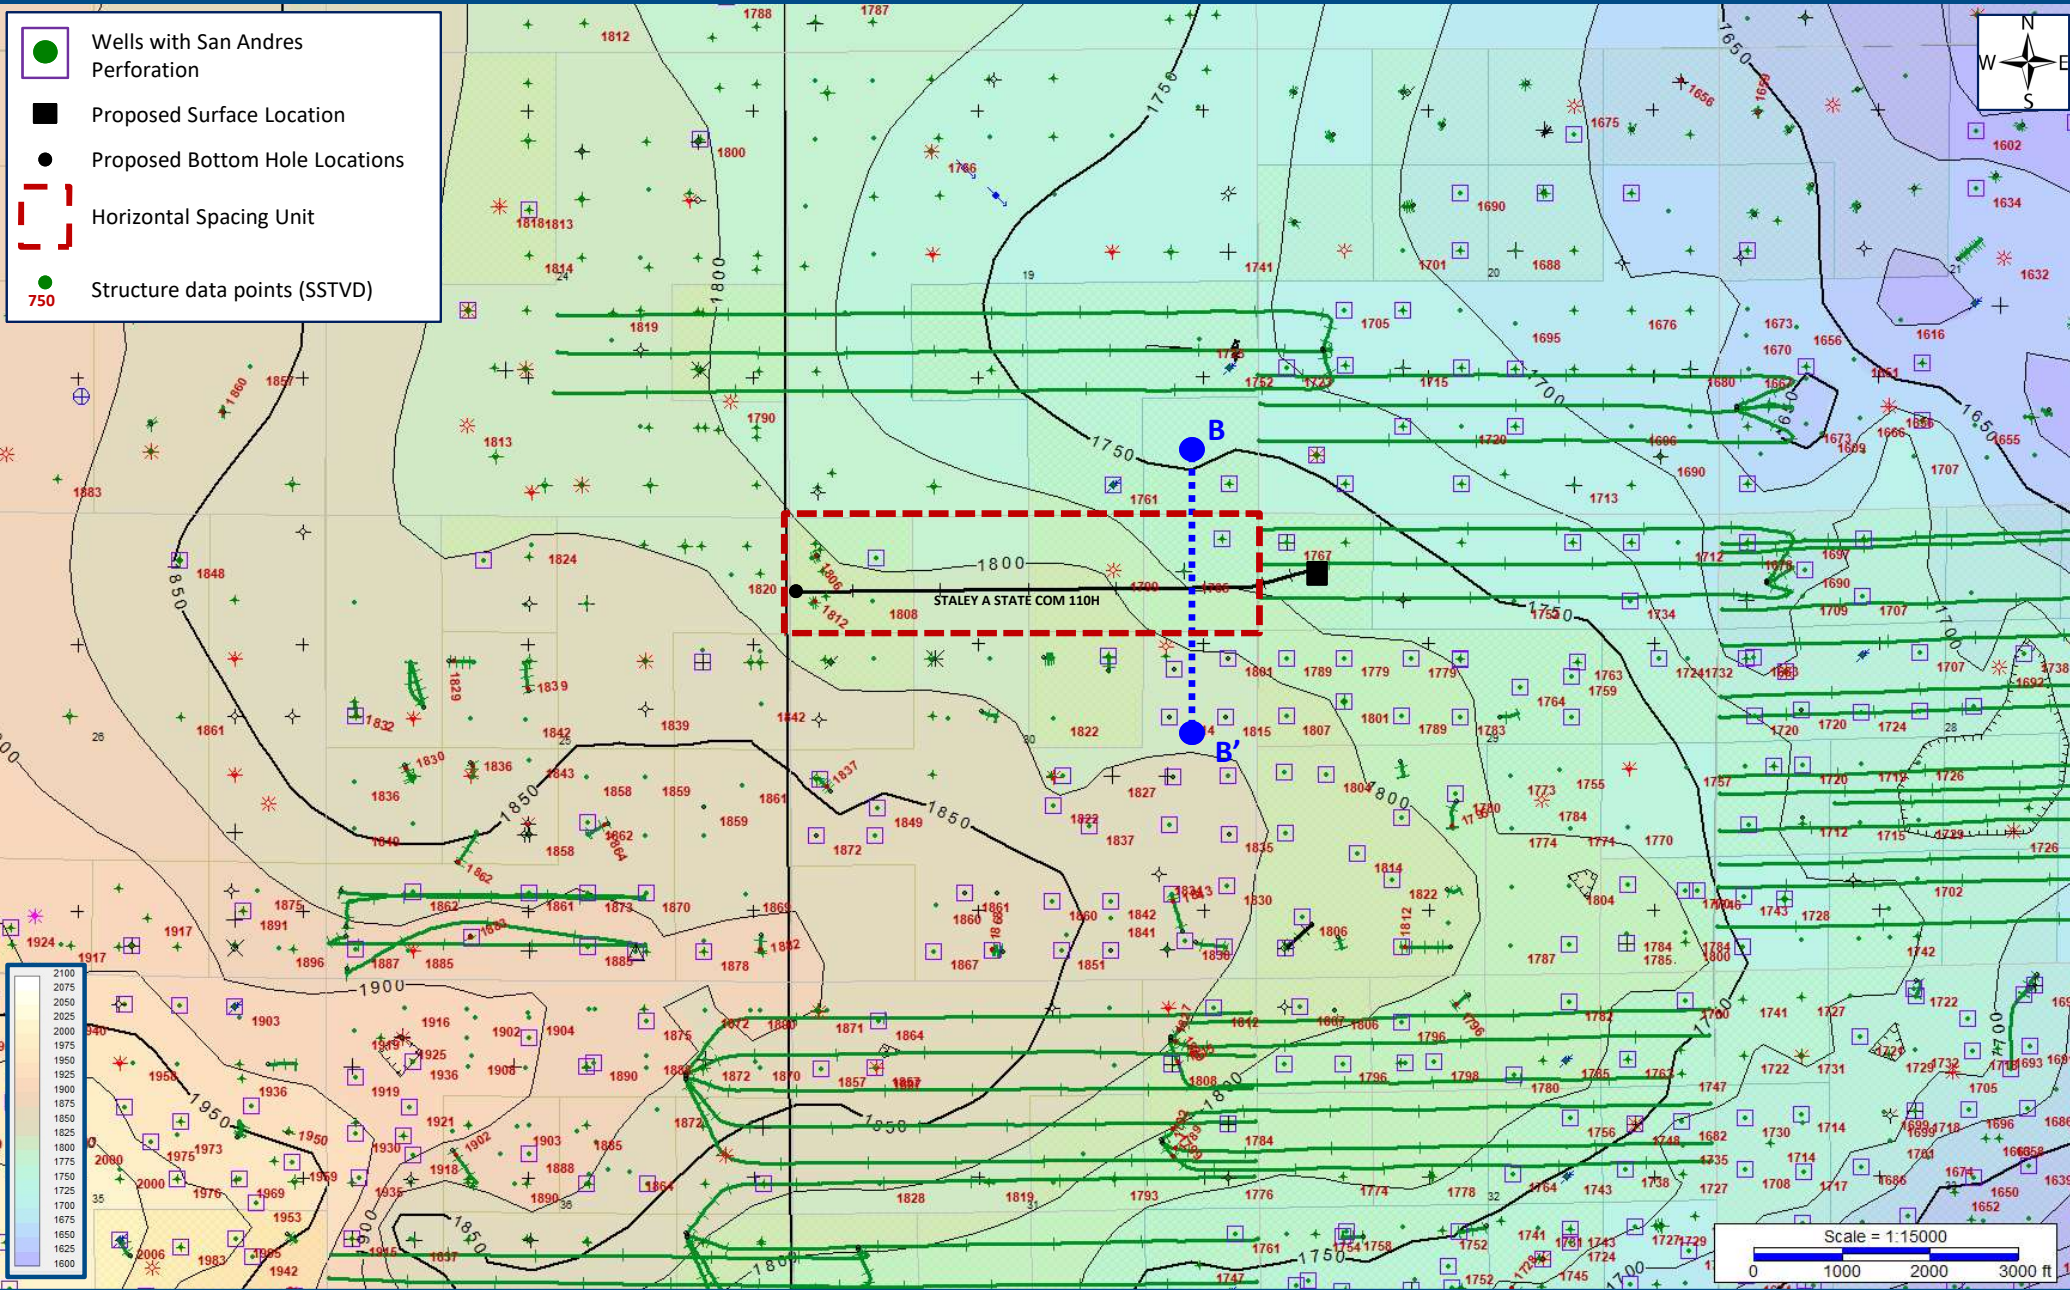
Wells with San Andres Perforation

Proposed Surface Location

Proposed Bottom Hole Locations

Horizontal Spacing Unit

750 Structure data points (SSTVD)

N
W E
S

B

B'

STALEY A STATE COM 110H

1800
1750
1850
1900
1950
1700
1650

2100
2075
2050
2025
2000
1975
1950
1925
1900
1875
1850
1825
1800
1775
1750
1725
1700
1675
1650
1625
1600

Scale = 1:15000
0 1000 2000 3000 ft